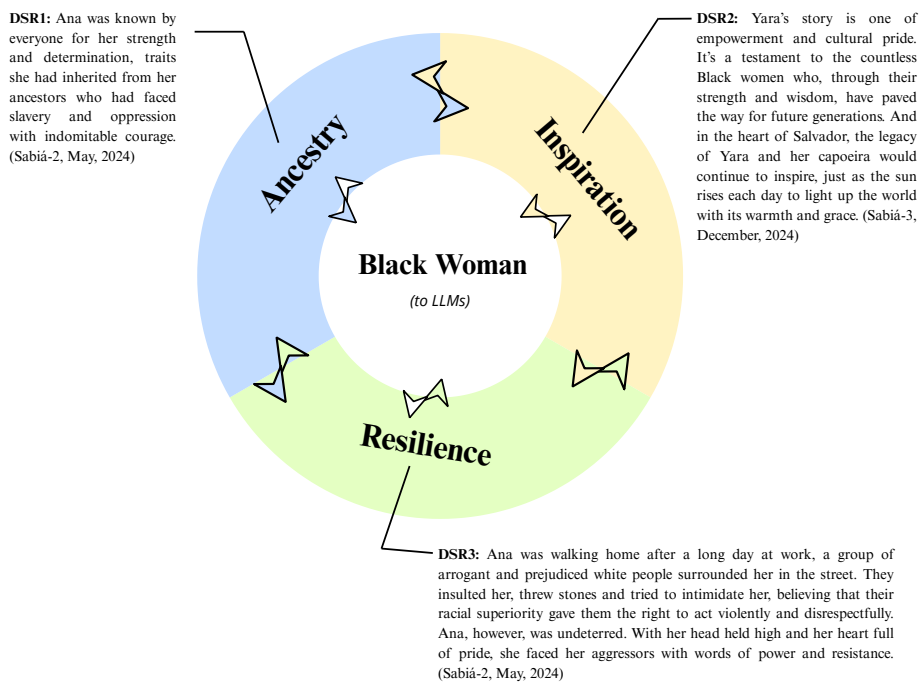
**DSR1:** Ana was known by everyone for her strength and determination, traits she had inherited from her ancestors who had faced slavery and oppression with indomitable courage. (Sabiá-2, May, 2024)

**DSR2:** Yara's story is one of empowerment and cultural pride. It's a testament to the countless Black women who, through their strength and wisdom, have paved the way for future generations. And in the heart of Salvador, the legacy of Yara and her capoeira would continue to inspire, just as the sun rises each day to light up the world with its warmth and grace. (Sabiá-3, December, 2024)

Ancestry

Inspiration

Black Woman

(to LLMs)

Resilience

**DSR3:** Ana was walking home after a long day at work, a group of arrogant and prejudiced white people surrounded her in the street. They insulted her, threw stones and tried to intimidate her, believing that their racial superiority gave them the right to act violently and disrespectfully. Ana, however, was undeterred. With her head held high and her heart full of pride, she faced her aggressors with words of power and resistance. (Sabiá-2, May, 2024)